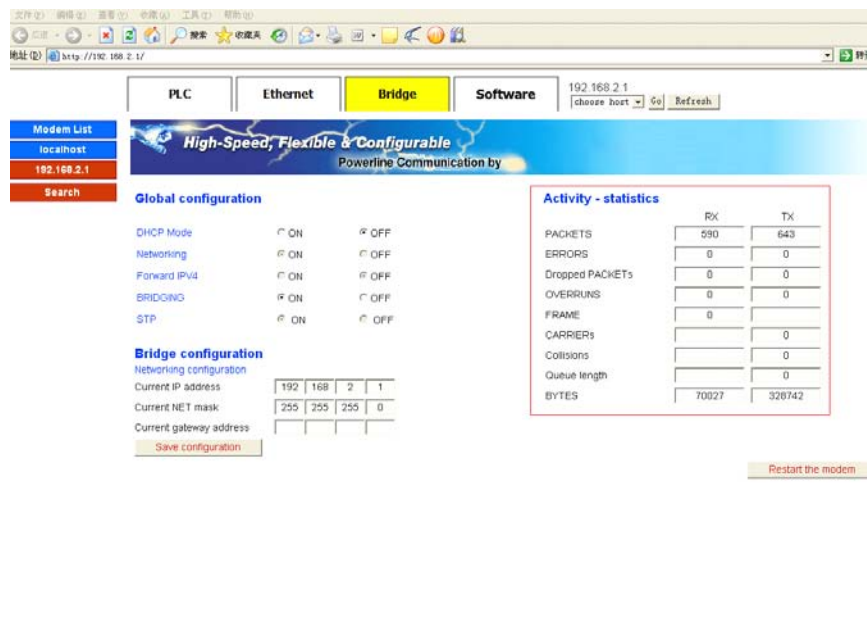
文件(F) 编辑(E) 查看(V) 收藏(A) 工具(T) 帮助(H)

后退 搜索 收藏夹

地址(D) http://192.168.2.1/

转到

PLC | Ethernet | Bridge | Software

192.168.2.1
choose host Go Refresh

Modem List
localhost
192.168.2.1
Search

High-Speed, Flexible & Configurable
Powerline Communication by

Global configuration

| | | |
|---|---|---|
| DHCP Mode | ON | OFF |
| Networking | ON | OFF |
| Forward IPV4 | ON | OFF |
| BRIDGING | ON | OFF |
| STP | ON | OFF |

Bridge configuration
Networking configuration

| | | | | |
|---|---|---|---|---|
| Current IP address | 192 | 168 | 2 | 1 |
| Current NET mask | 255 | 255 | 255 | 0 |
| Current gateway address | | | | |

Save configuration

Activity - statistics

| | RX | TX |
|---|---|---|
| PACKETS | 590 | 643 |
| ERRORS | 0 | 0 |
| Dropped PACKETs | 0 | 0 |
| OVERRUNS | 0 | 0 |
| FRAME | 0 | |
| CARRIERs | | 0 |
| Collisions | | 0 |
| Queue length | | 0 |
| BYTES | 70027 | 328742 |

Restart the modem